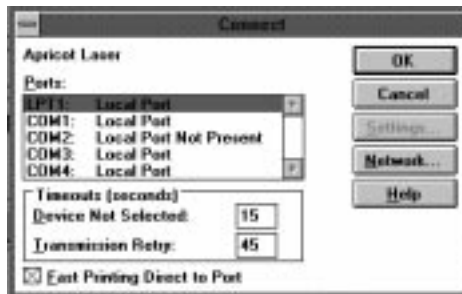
Connect

Apricot Laser

Ports:

| | |
|---|---|
| LPT1: | Local Port |
| COM1: | Local Port |
| COM2: | Local Port Not Present |
| COM3: | Local Port |
| COM4: | Local Port |

Timeouts (seconds)

Device Not Selected: 15

Transmission Retry: 45

Fast Printing Direct to Port

OK

Cancel

Settings...

Network...

Help